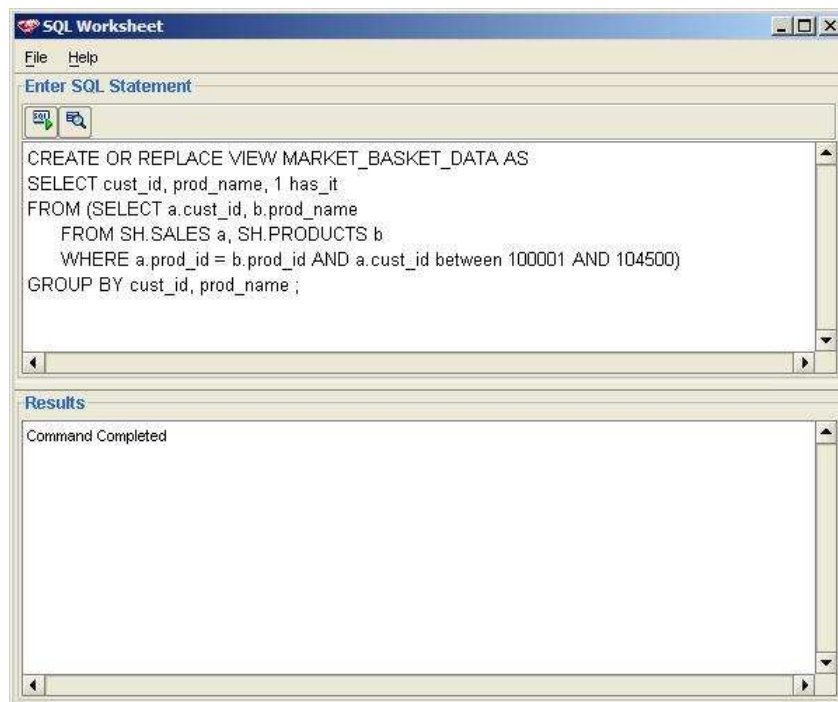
SQL Worksheet

File Help

Enter SQL Statement

CREATE OR REPLACE VIEW MARKET_BASKET_DATA AS
SELECT cust_id, prod_name, 1 has_it
FROM (SELECT a.cust_id, b.prod_name
FROM SH.SALES a, SH.PRODUCTS b
WHERE a.prod_id = b.prod_id AND a.cust_id between 100001 AND 104500)
GROUP BY cust_id, prod_name ;

Results

Command Completed